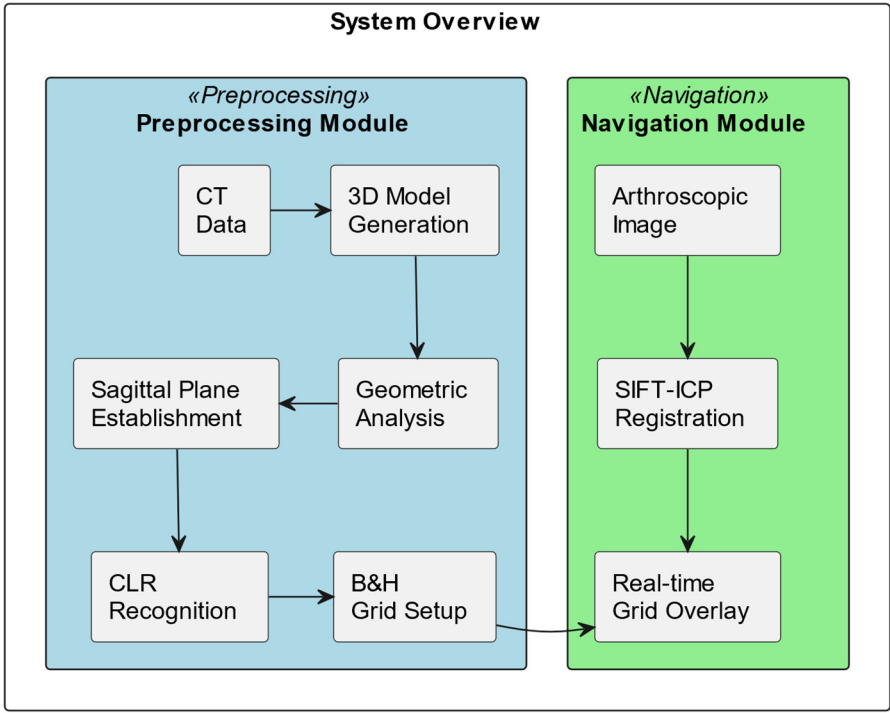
System Overview

«Preprocessing»
Preprocessing Module

CT Data

3D Model Generation

Sagittal Plane Establishment

Geometric Analysis

CLR Recognition

B&H Grid Setup

«Navigation»
Navigation Module

Arthroscopic Image

SIFT-ICP Registration

Real-time Grid Overlay